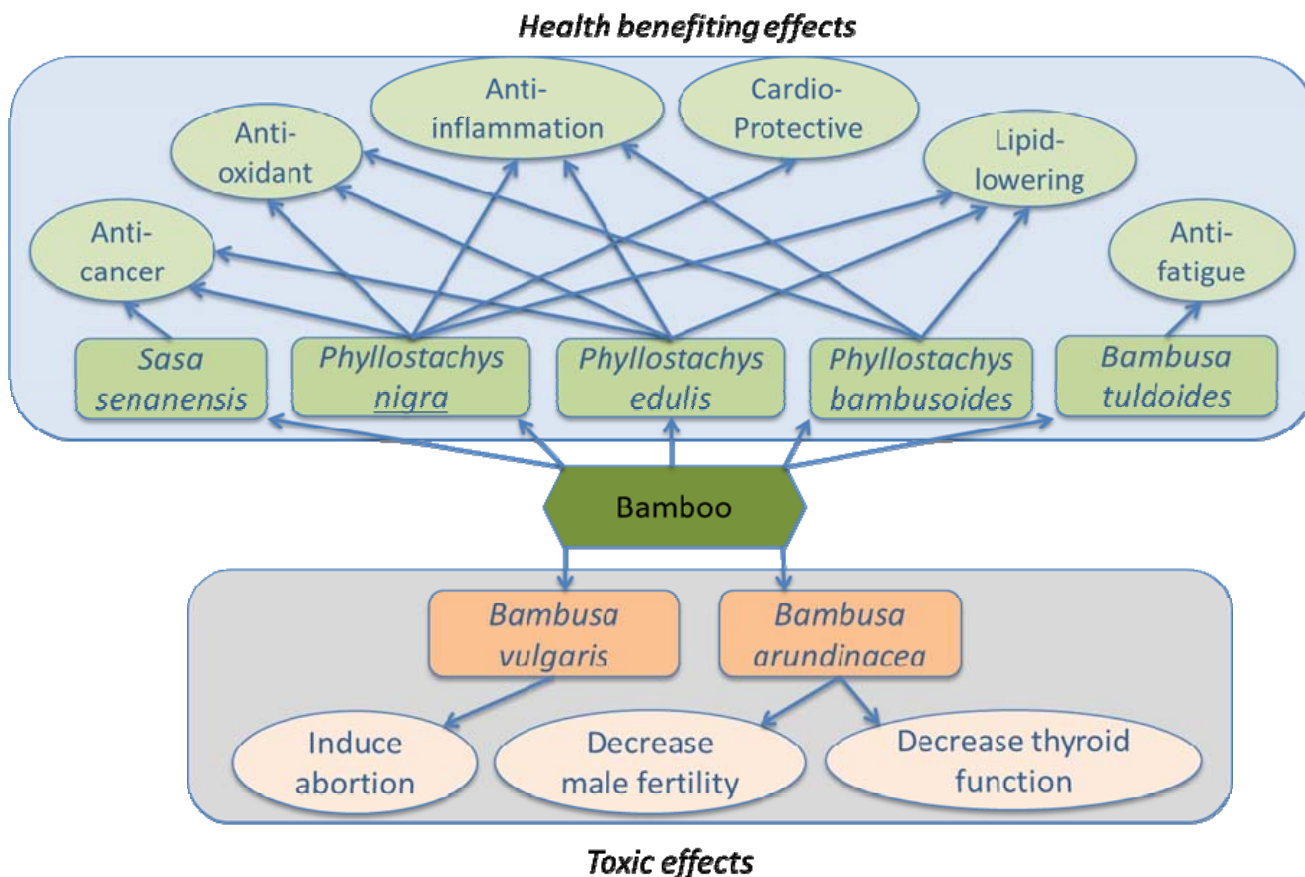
Health benefiting effects

Anti-inflammation

Cardio-Protective

Anti-oxidant

Lipid-lowering

Anti-cancer

Anti-fatigue

Sasa senanensis

Phyllostachys nigra

Phyllostachys edulis

Phyllostachys bambusoides

Bambusa tuldoides

Bamboo

Bambusa vulgaris

Bambusa arundinacea

Induce abortion

Decrease male fertility

Decrease thyroid function

Toxic effects